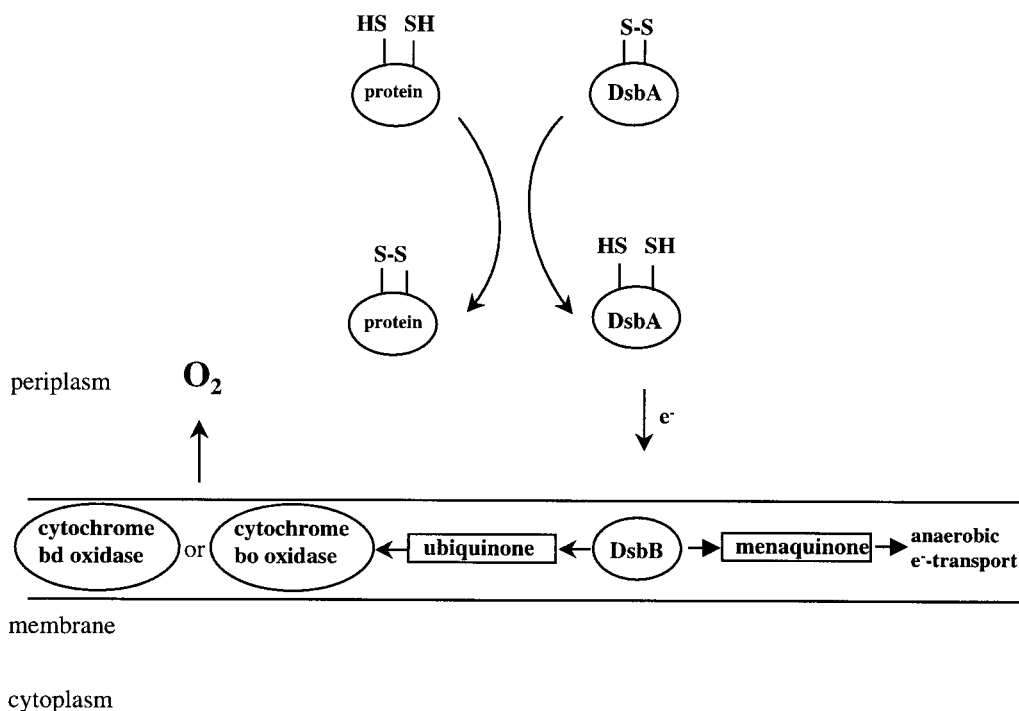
HS SH

protein

S-S

DsbA

S-S

protein

HS SH

DsbA

periplasm

$O_2$

$e^-$

cytochrome bd oxidase

or

cytochrome bo oxidase

ubiquinone

DsbB

menaquinone

anaerobic $e^-$-transport

membrane

cytoplasm